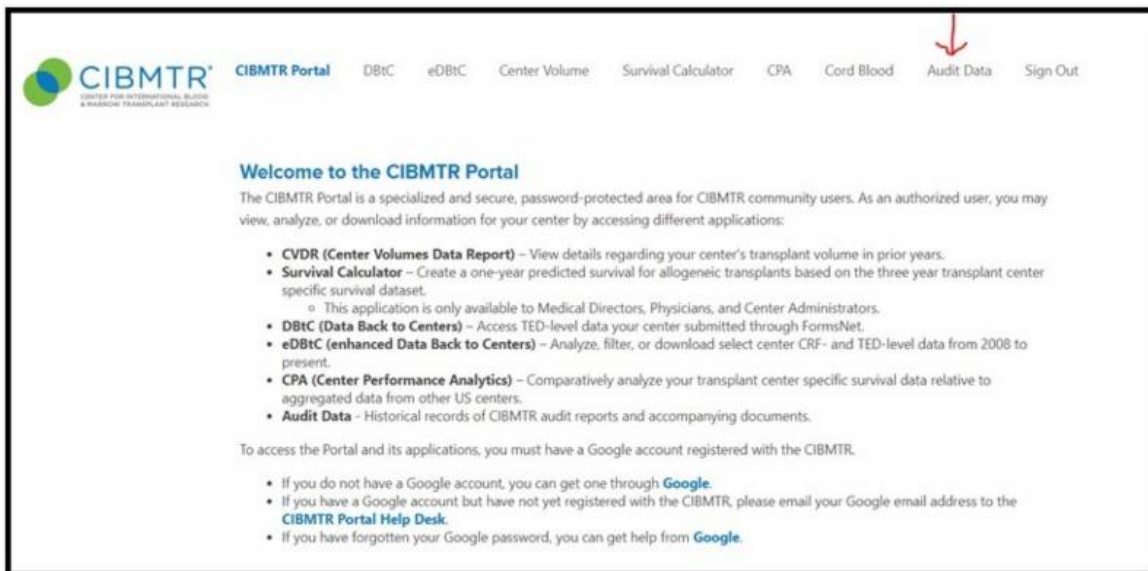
CIBMTR®
CENTER FOR INTERNATIONAL BLOOD & MARROW TRANSPLANT RESEARCH

CIBMTR Portal DBtC eDBtC Center Volume Survival Calculator CPA Cord Blood Audit Data Sign Out

Welcome to the CIBMTR Portal

The CIBMTR Portal is a specialized and secure, password-protected area for CIBMTR community users. As an authorized user, you may view, analyze, or download information for your center by accessing different applications:

- **CVDR (Center Volumes Data Report)** – View details regarding your center's transplant volume in prior years.
- **Survival Calculator** – Create a one-year predicted survival for allogeneic transplants based on the three year transplant center specific survival dataset.
  - This application is only available to Medical Directors, Physicians, and Center Administrators.
- **DBtC (Data Back to Centers)** – Access TED-level data your center submitted through FormsNet.
- **eDBtC (enhanced Data Back to Centers)** – Analyze, filter, or download select center CRF- and TED-level data from 2008 to present.
- **CPA (Center Performance Analytics)** – Comparatively analyze your transplant center specific survival data relative to aggregated data from other US centers.
- **Audit Data** - Historical records of CIBMTR audit reports and accompanying documents.

To access the Portal and its applications, you must have a Google account registered with the CIBMTR.

- If you do not have a Google account, you can get one through **Google**.
- If you have a Google account but have not yet registered with the CIBMTR, please email your Google email address to the **CIBMTR Portal Help Desk**.
- If you have forgotten your Google password, you can get help from **Google**.